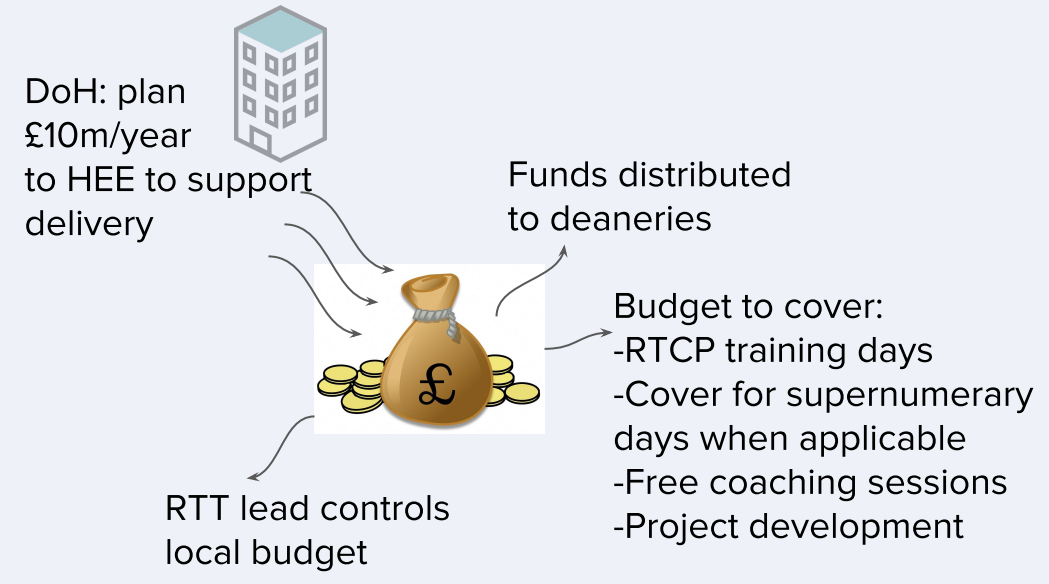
DoH: plan £10m/year to HEE to support delivery

Funds distributed to deaneries

£

Budget to cover:
-RTCP training days
-Cover for supernumerary days when applicable
-Free coaching sessions
-Project development

RTT lead controls local budget